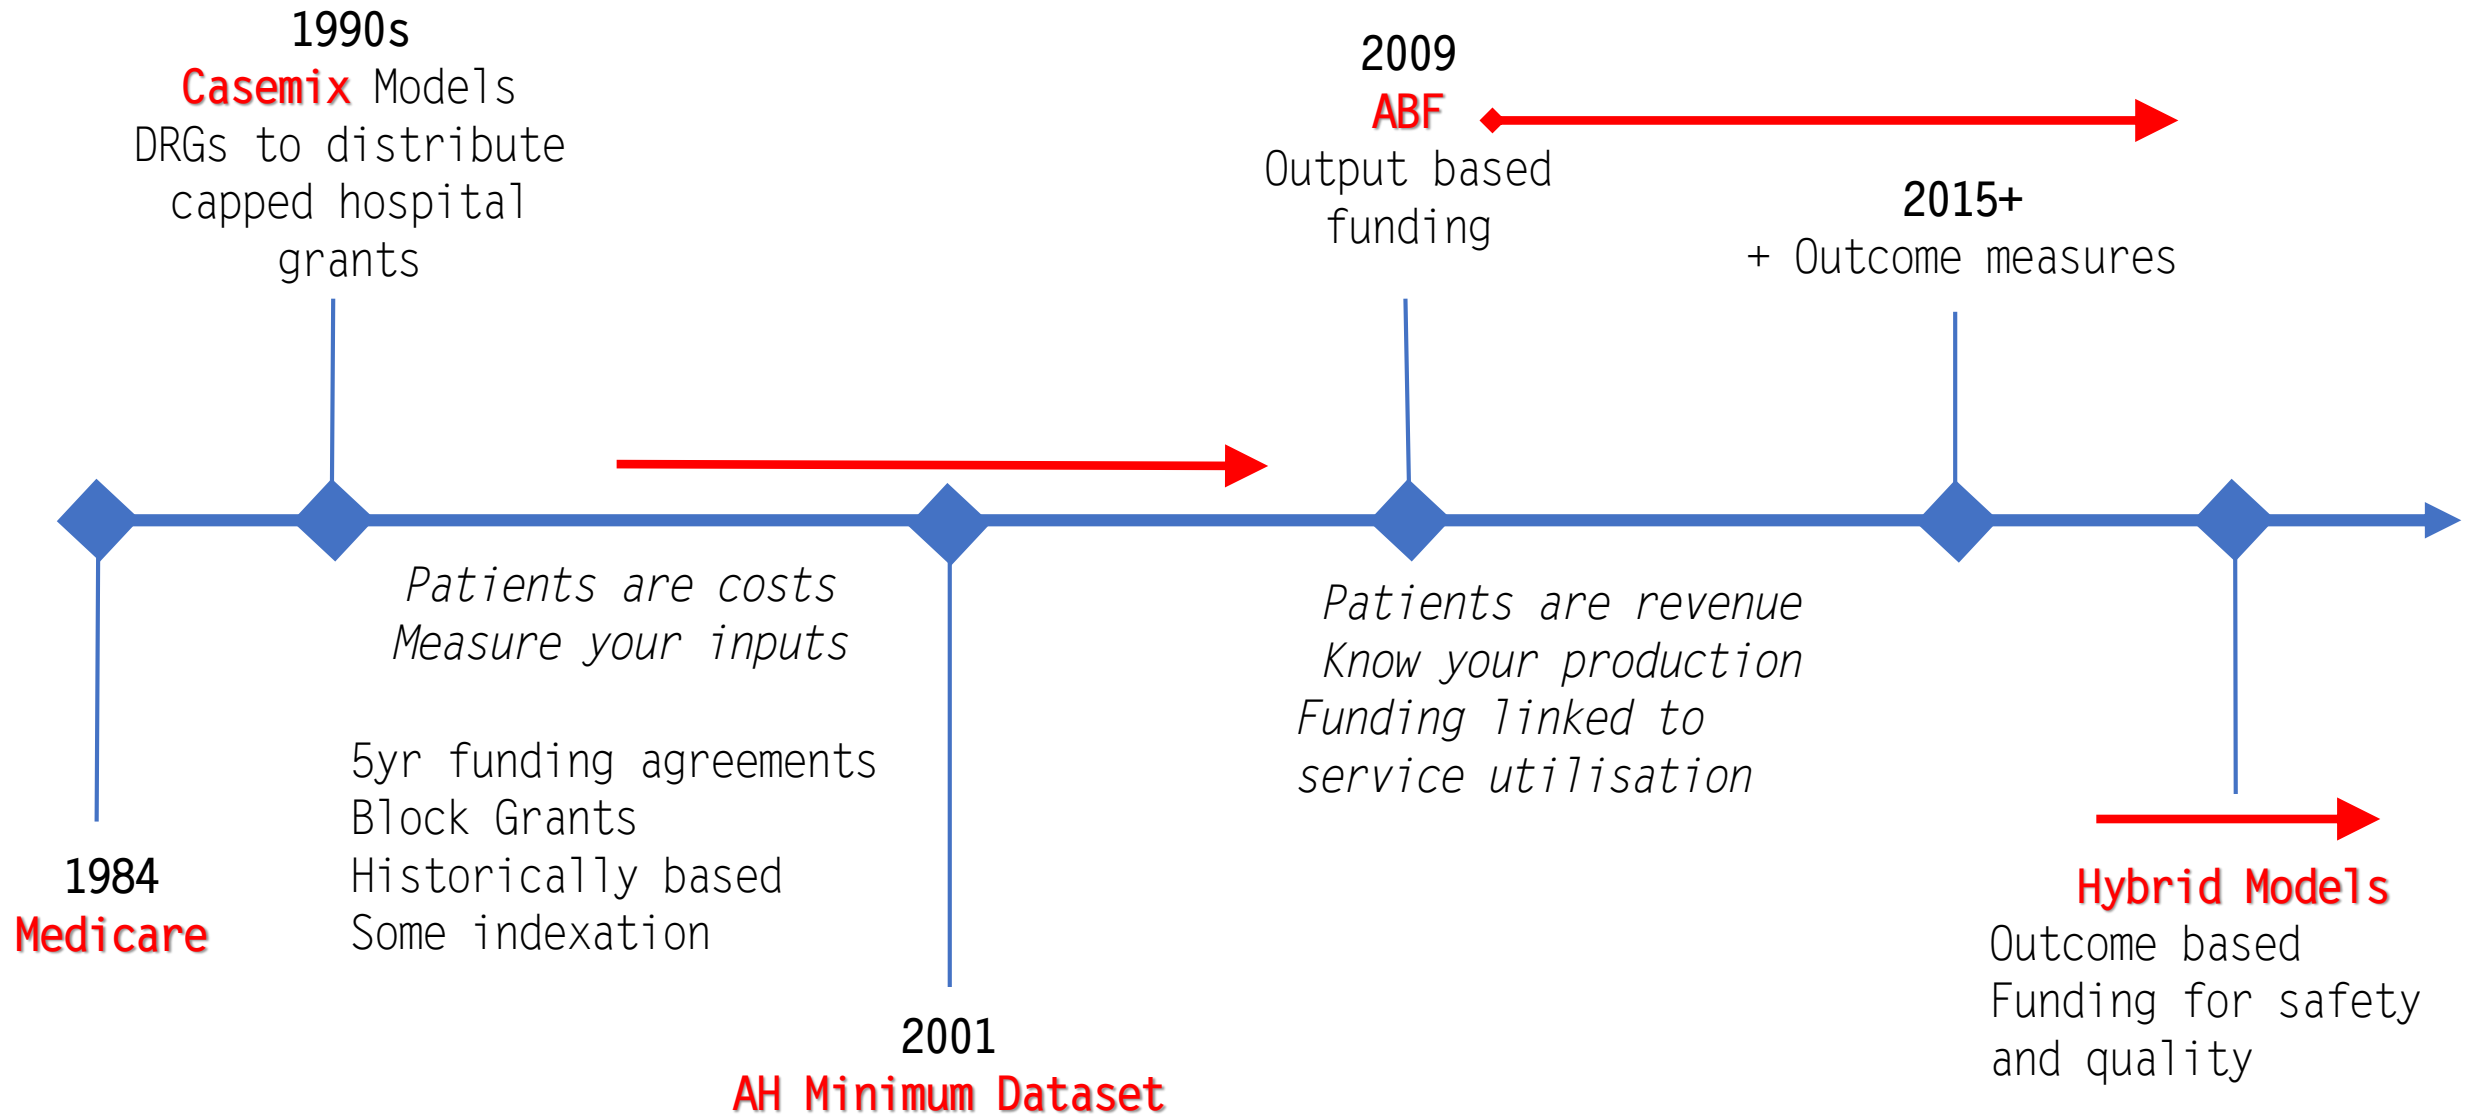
1990s
Casemix Models
DRGs to distribute capped hospital grants

2009
ABF
Output based funding

2015+
+ Outcome measures

Patients are costs
Measure your inputs

5yr funding agreements
Block Grants
Historically based
Some indexation

Patients are revenue
Know your production
Funding linked to service utilisation

1984
Medicare

2001
AH Minimum Dataset

Hybrid Models
Outcome based
Funding for safety and quality